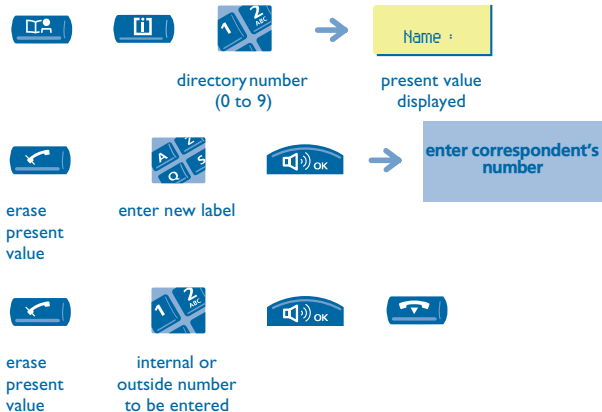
i

1 2 ABC

directory number (0 to 9)

Name :

present value displayed

A Z Q S

OK

enter correspondent's number

erase present value

enter new label

1 2 ABC

OK

erase present value

internal or outside number to be entered